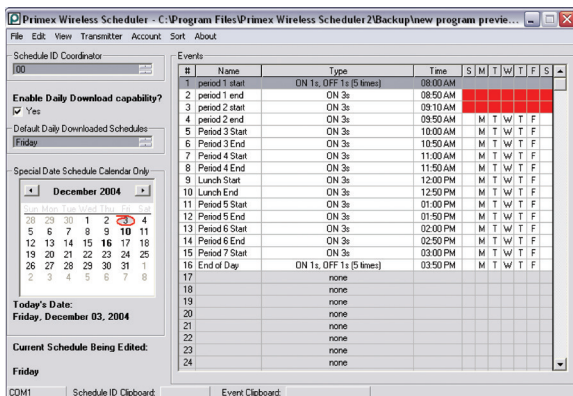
Primex Wireless Scheduler - C:\Program Files\Primex Wireless Scheduler2\Backup\new program previe...

File Edit View Transmitter Account Sort About

Schedule ID Coordinator
00

Enable Daily Download capability?
Yes

Default Daily Downloaded Schedules
Friday

Special Date Schedule Calendar Only

December 2004

| Sun | Mon | Tue | Wed | Thu | Fri | Sat |
|---|---|---|---|---|---|---|
| 28 | 29 | 30 | 1 | 2 | 3 | 4 |
| 5 | 6 | 7 | 8 | 9 | 10 | 11 |
| 12 | 13 | 14 | 15 | 16 | 17 | 18 |
| 19 | 20 | 21 | 22 | 23 | 24 | 25 |
| 26 | 27 | 28 | 29 | 30 | 31 | 1 |
| 2 | 3 | 4 | 5 | 6 | 7 | 8 |

Today's Date:
Friday, December 03, 2004

Current Schedule Being Edited:

Friday

Events

| # | Name | Type | Time | S | M | T | W | T | F | S |
|---|---|---|---|---|---|---|---|---|---|---|
| 1 | period 1 start | ON 1s, OFF 1s (5 times) | 08:00 AM | | | | | | | |
| 2 | period 1 end | ON 3s | 09:00 AM | | | | | | | |
| 3 | period 2 start | ON 3s | 09:10 AM | | | | | | | |
| 4 | period 2 end | ON 3s | 09:50 AM | | M | T | W | T | F | |
| 5 | Period 3 Start | ON 3s | 10:00 AM | | M | T | W | T | F | |
| 6 | Period 3 End | ON 3s | 10:50 AM | | M | T | W | T | F | |
| 7 | Period 4 Start | ON 3s | 11:00 AM | | M | T | W | T | F | |
| 8 | Period 4 End | ON 3s | 11:50 AM | | M | T | W | T | F | |
| 9 | Lunch Start | ON 3s | 12:00 PM | | M | T | W | T | F | |
| 10 | Lunch End | ON 3s | 12:50 PM | | M | T | W | T | F | |
| 11 | Period 5 Start | ON 3s | 01:00 PM | | M | T | W | T | F | |
| 12 | Period 5 End | ON 3s | 01:50 PM | | M | T | W | T | F | |
| 13 | Period 6 Start | ON 3s | 02:00 PM | | M | T | W | T | F | |
| 14 | Period 6 End | ON 3s | 02:50 PM | | M | T | W | T | F | |
| 15 | Period 7 Start | ON 3s | 03:00 PM | | M | T | W | T | F | |
| 16 | End of Day | ON 1s, OFF 1s (5 times) | 03:50 PM | | M | T | W | T | F | |
| 17 | | none | | | | | | | | |
| 18 | | none | | | | | | | | |
| 19 | | none | | | | | | | | |
| 20 | | none | | | | | | | | |
| 21 | | none | | | | | | | | |
| 22 | | none | | | | | | | | |
| 23 | | none | | | | | | | | |
| 24 | | none | | | | | | | | |

COM1 Schedule ID Clipboard: Event Clipboard: